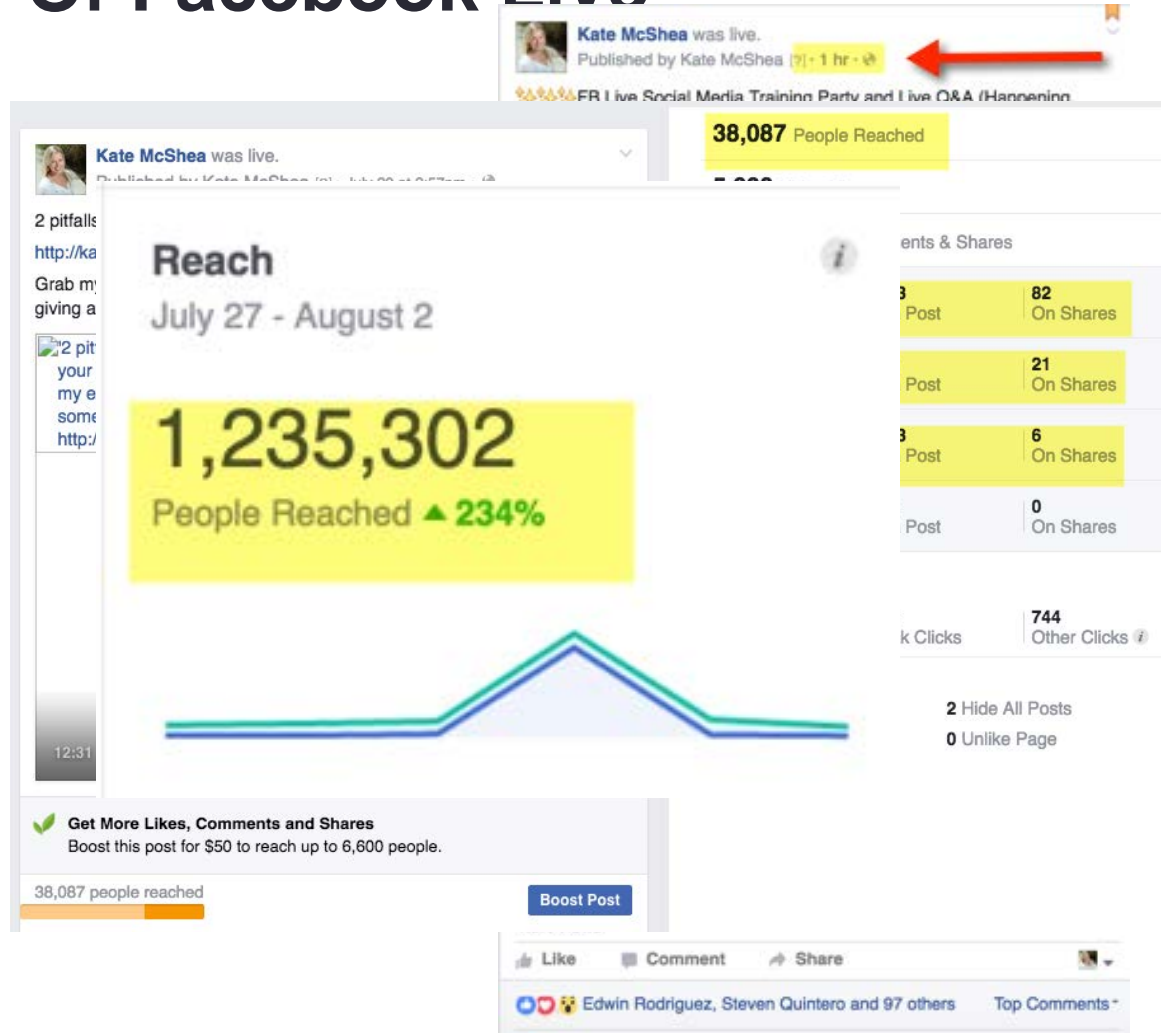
Of Facebook Live

Kate McShea was live.
Published by Kate McShea [?] · 1 hr ·

FB Live Social Media Training Party and Live Q&A (Happening

38,087 People Reached

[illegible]

ents & Shares

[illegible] Post | 82 On Shares

Post | 21 On Shares

Post | 6 On Shares

Post | 0 On Shares

k Clicks | 744 Other Clicks

2 Hide All Posts
0 Unlike Page

Kate McShea was live.
Published by Kate McShea [?] · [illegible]

2 pitfalls
http://ka
Grab my
giving a

2 pit
your
my e
some
http:/

12:31

Reach
July 27 - August 2

1,235,302
People Reached ▲ 234%

Get More Likes, Comments and Shares
Boost this post for $50 to reach up to 6,600 people.

38,087 people reached

Boost Post

Like Comment Share

Edwin Rodriguez, Steven Quintero and 97 others

Top Comments